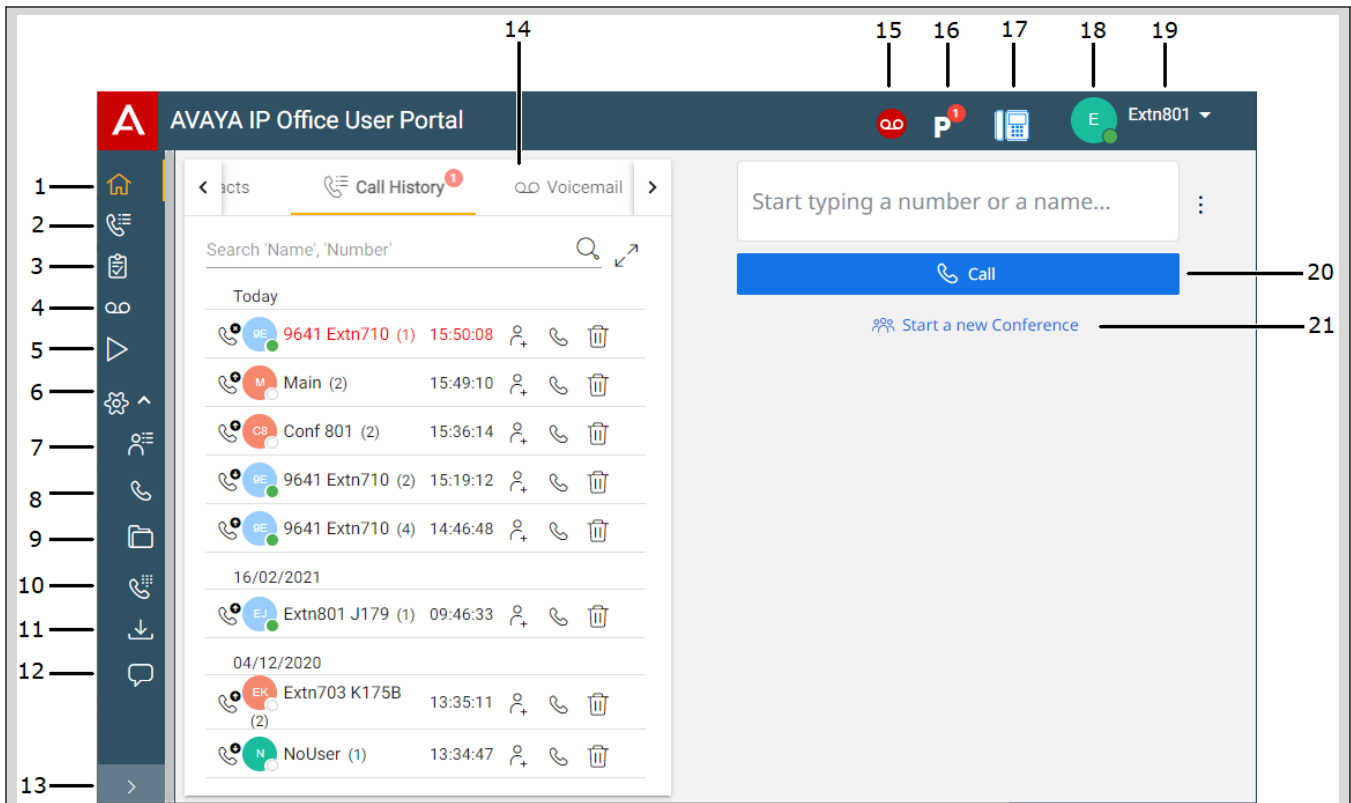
14 15 16 17 18 19

AVAYA IP Office User Portal

P 1

E Extn801

1
2
3
4
5
6
7
8
9
10
11
12
13

acts Call History 1 Voicemail

Search 'Name', 'Number'

Today

9E 9641 Extn710 (1) 15:50:08

M Main (2) 15:49:10

C8 Conf 801 (2) 15:36:14

9E 9641 Extn710 (2) 15:19:12

9E 9641 Extn710 (4) 14:46:48

16/02/2021

EJ Extn801 J179 (1) 09:46:33

04/12/2020

EK Extn703 K175B (2) 13:35:11

N NoUser (1) 13:34:47

Start typing a number or a name...

Call 20

Start a new Conference 21